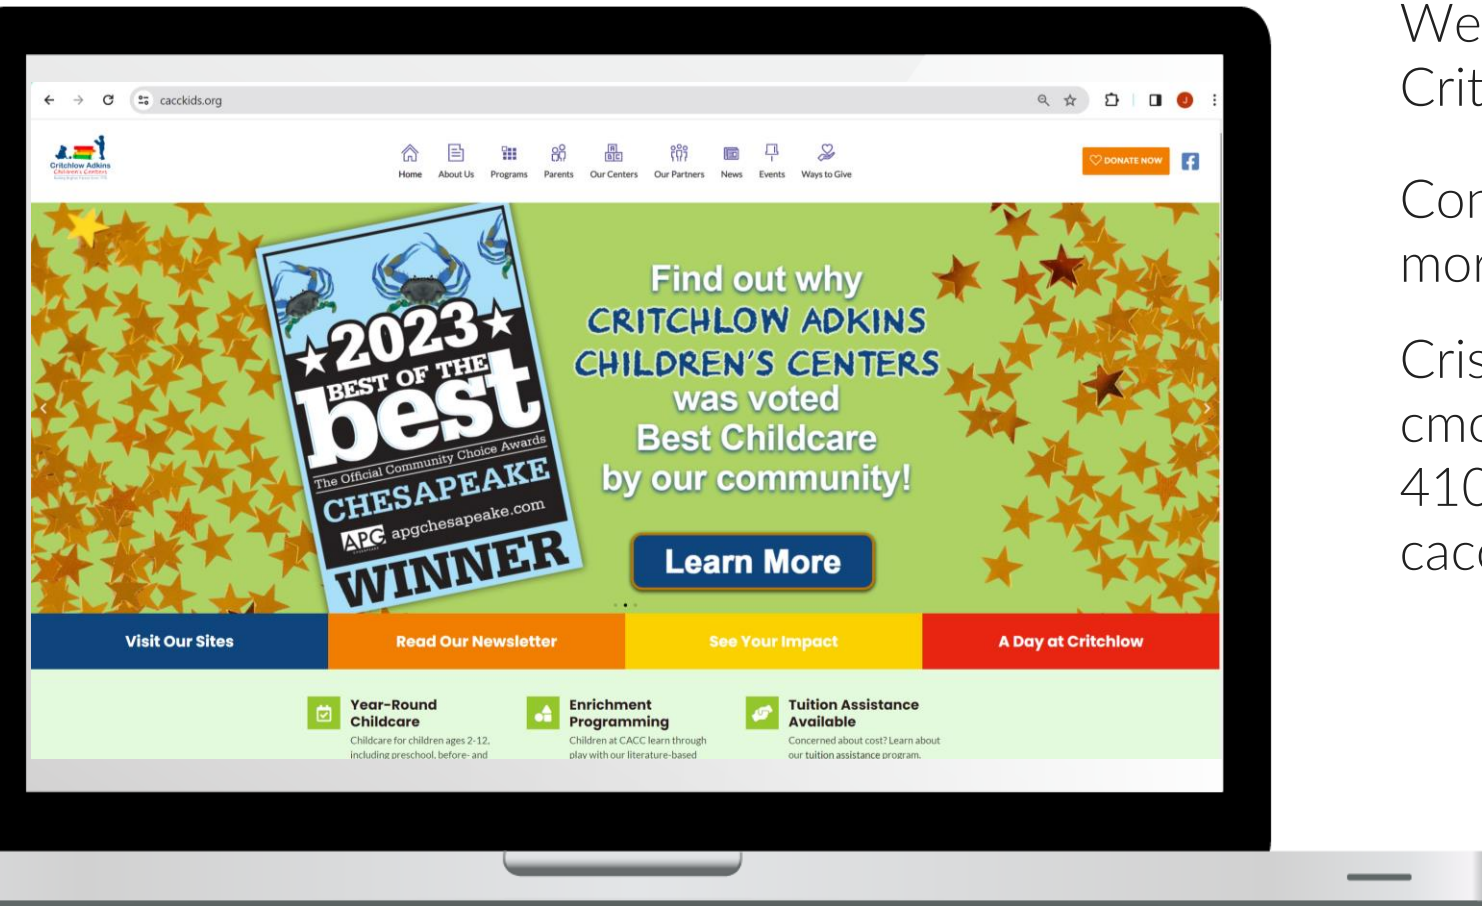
cacckids.org

Critchlow Adkins Children's Centers

Home About Us Programs Parents Our Centers Our Partners News Events Ways to Give

DONATE NOW

★2023★ BEST OF THE best The Official Community Choice Awards CHESAPEAKE APG apgchesapeake.com WINNER

Find out why CRITCHLOW ADKINS CHILDREN'S CENTERS was voted Best Childcare by our community!

Learn More

Visit Our Sites
Read Our Newsletter
See Your Impact
A Day at Critchlow

Year-Round Childcare
Childcare for children ages 2-12, including preschool, before- and

Enrichment Programming
Children at CACC learn through play with our literature-based

Tuition Assistance Available
Concerned about cost? Learn about our tuition assistance program.

We
Crit

Cor
mor

Cris
cmc
410
cacc